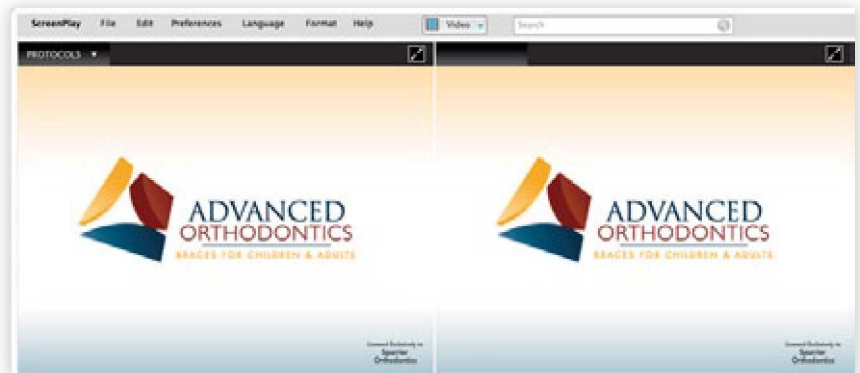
ScreenPlay File Edit Preferences Language Format Help

Video

Search

PROTOCOLS ▼

ADVANCED
ORTHODONTICS
BRACES FOR CHILDREN & ADULTS

Licensed Exclusively to
Spacrier
Orthodontics

ADVANCED
ORTHODONTICS
BRACES FOR CHILDREN & ADULTS

Licensed Exclusively to
Spacrier
Orthodontics